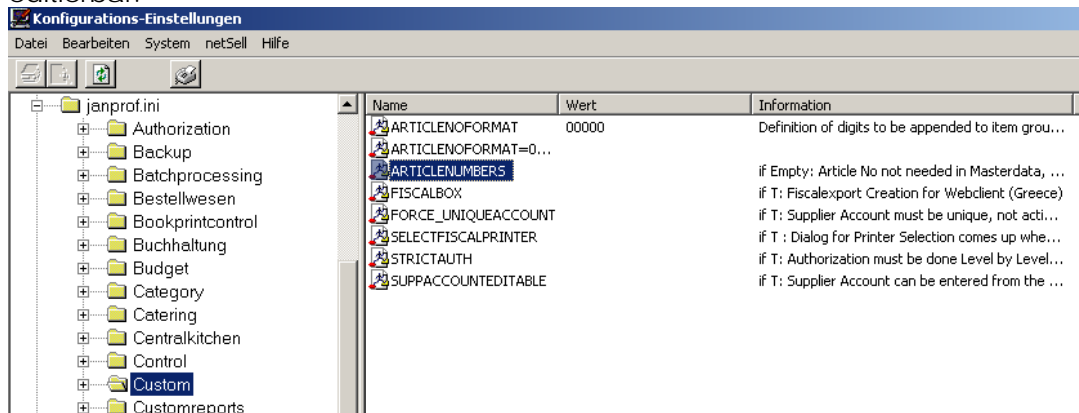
editierbar

Konfigurations-Einstellungen

Datei Bearbeiten System netSell Hilfe

janprof.ini
Authorization
Backup
Batchprocessing
Bestellwesen
Bookprintcontrol
Buchhaltung
Budget
Category
Catering
Centralkitchen
Control
Custom
Customreports

| Name | Wert | Information |
|---|---|---|
| ARTICLENOFORMAT | 00000 | Definition of digits to be appended to item grou... |
| ARTICLENOFORMAT=0... | | |
| ARTICLENUMBERS | | if Empty: Article No not needed in Masterdata, ... |
| FISCALBOX | | if T: Fiscalexport Creation for Webclient (Greece) |
| FORCE_UNIQUEACCOUNT | | if T: Supplier Account must be unique, not acti... |
| SELECTFISCALPRINTER | | if T : Dialog for Printer Selection comes up whe... |
| STRICTAUTH | | if T: Authorization must be done Level by Level... |
| SUPPACCOUNTEDITABLE | | if T: Supplier Account can be entered from the ... |